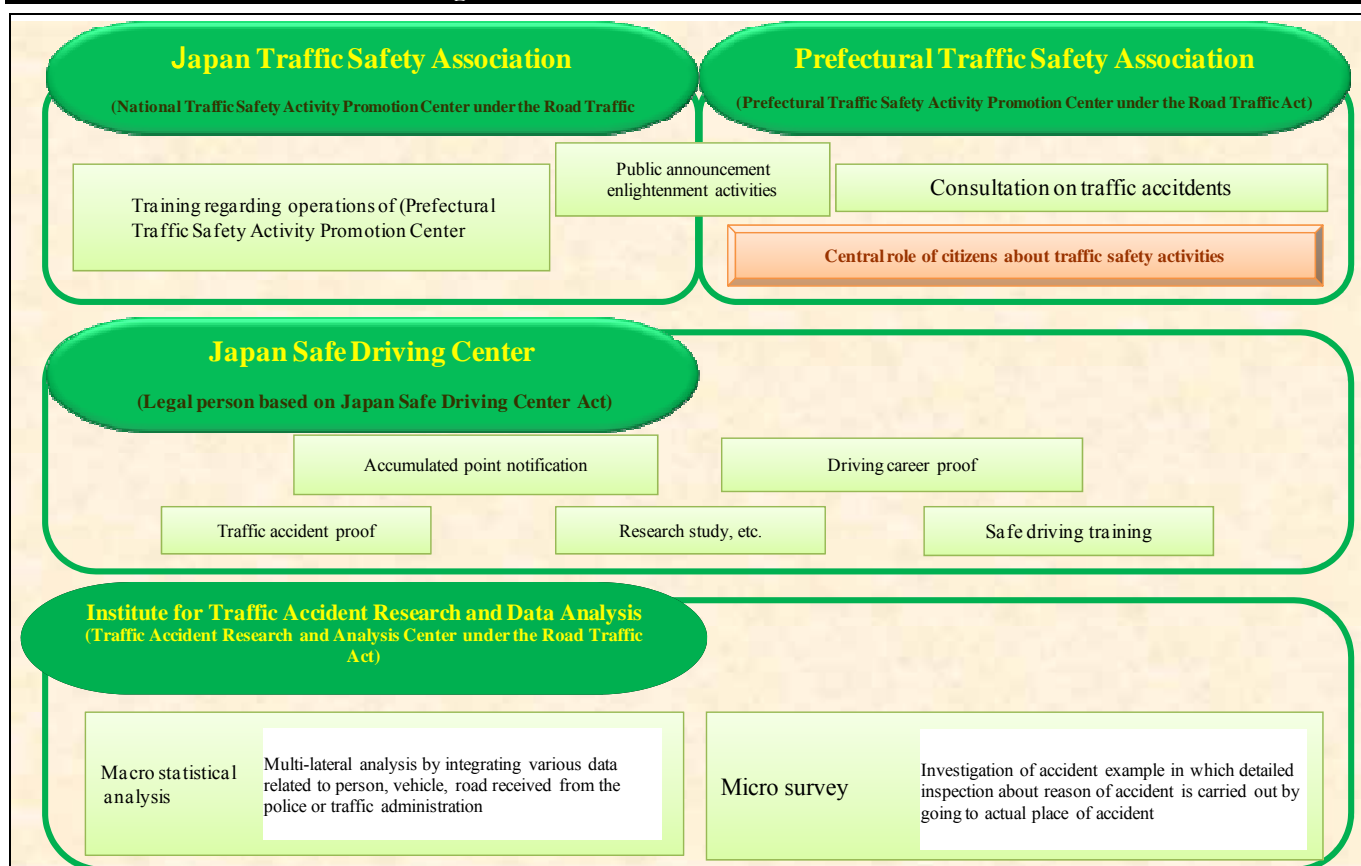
Japan Traffic Safety Association

(National Traffic Safety Activity Promotion Center under the Road Traffic

Training regarding operations of (Prefectural Traffic Safety Activity Promotion Center

Public announcement enlightenment activities

Prefectural Traffic Safety Association

(Prefectural Traffic Safety Activity Promotion Center under the Road Traffic Act)

Consultation on traffic accitdents

Central role of citizens about traffic safety activities

Japan Safe Driving Center

(Legal person based on Japan Safe Driving Center Act)

Accumulated point notification

Driving career proof

Traffic accident proof

Research study, etc.

Safe driving training

Institute for Traffic Accident Research and Data Analysis
(Traffic Accident Research and Analysis Center under the Road Traffic Act)

Macro statistical analysis

Multi-lateral analysis by integrating various data related to person, vehicle, road received from the police or traffic administration

Micro survey

Investigation of accident example in which detailed inspection about reason of accident is carried out by going to actual place of accident